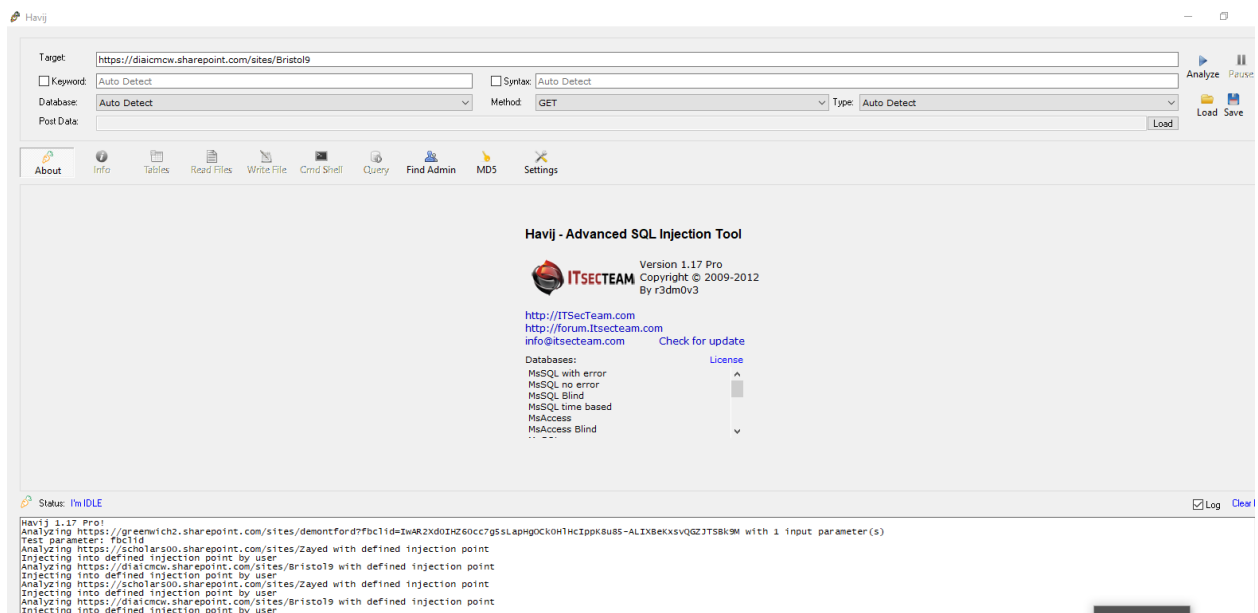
Havij

Target: https://diaicmcw.sharepoint.com/sites/Bristol9

Analyze Pause

Keyword: Auto Detect

Syntax: Auto Detect

Database: Auto Detect

Method: GET

Type: Auto Detect

Load Save

Post Data:

Load

About Info Tables Read Files Write File Cmd Shell Query Find Admin MD5 Settings

Havij - Advanced SQL Injection Tool

ITSECTEAM

Version 1.17 Pro
Copyright © 2009-2012
By r3dm0v3

http://ITSecTeam.com
http://forum.Itsecteam.com
info@itsecteam.com Check for update

Databases: License

MsSQL with error
MsSQL no error
MsSQL Blind
MsSQL time based
MsAccess
MsAccess Blind

Status: I'm IDLE

Log Clear

Havij 1.17 Pro!
Analyzing https://greenwich2.sharepoint.com/sites/demontford?fbclid=IwAR2Xd0IHZ6Occ7g5sLapHgOCkOHlHcIppK8u85-ALIXBeKxsvQGZJTSBk9M with 1 input parameter(s)
Test parameter: fbclid
Analyzing https://scholars00.sharepoint.com/sites/Zayed with defined injection point
Injecting into defined injection point by user
Analyzing https://diaicmcw.sharepoint.com/sites/Bristol9 with defined injection point
Injecting into defined injection point by user
Analyzing https://scholars00.sharepoint.com/sites/Zayed with defined injection point
Injecting into defined injection point by user
Analyzing https://diaicmcw.sharepoint.com/sites/Bristol9 with defined injection point
Injecting into defined injection point by user